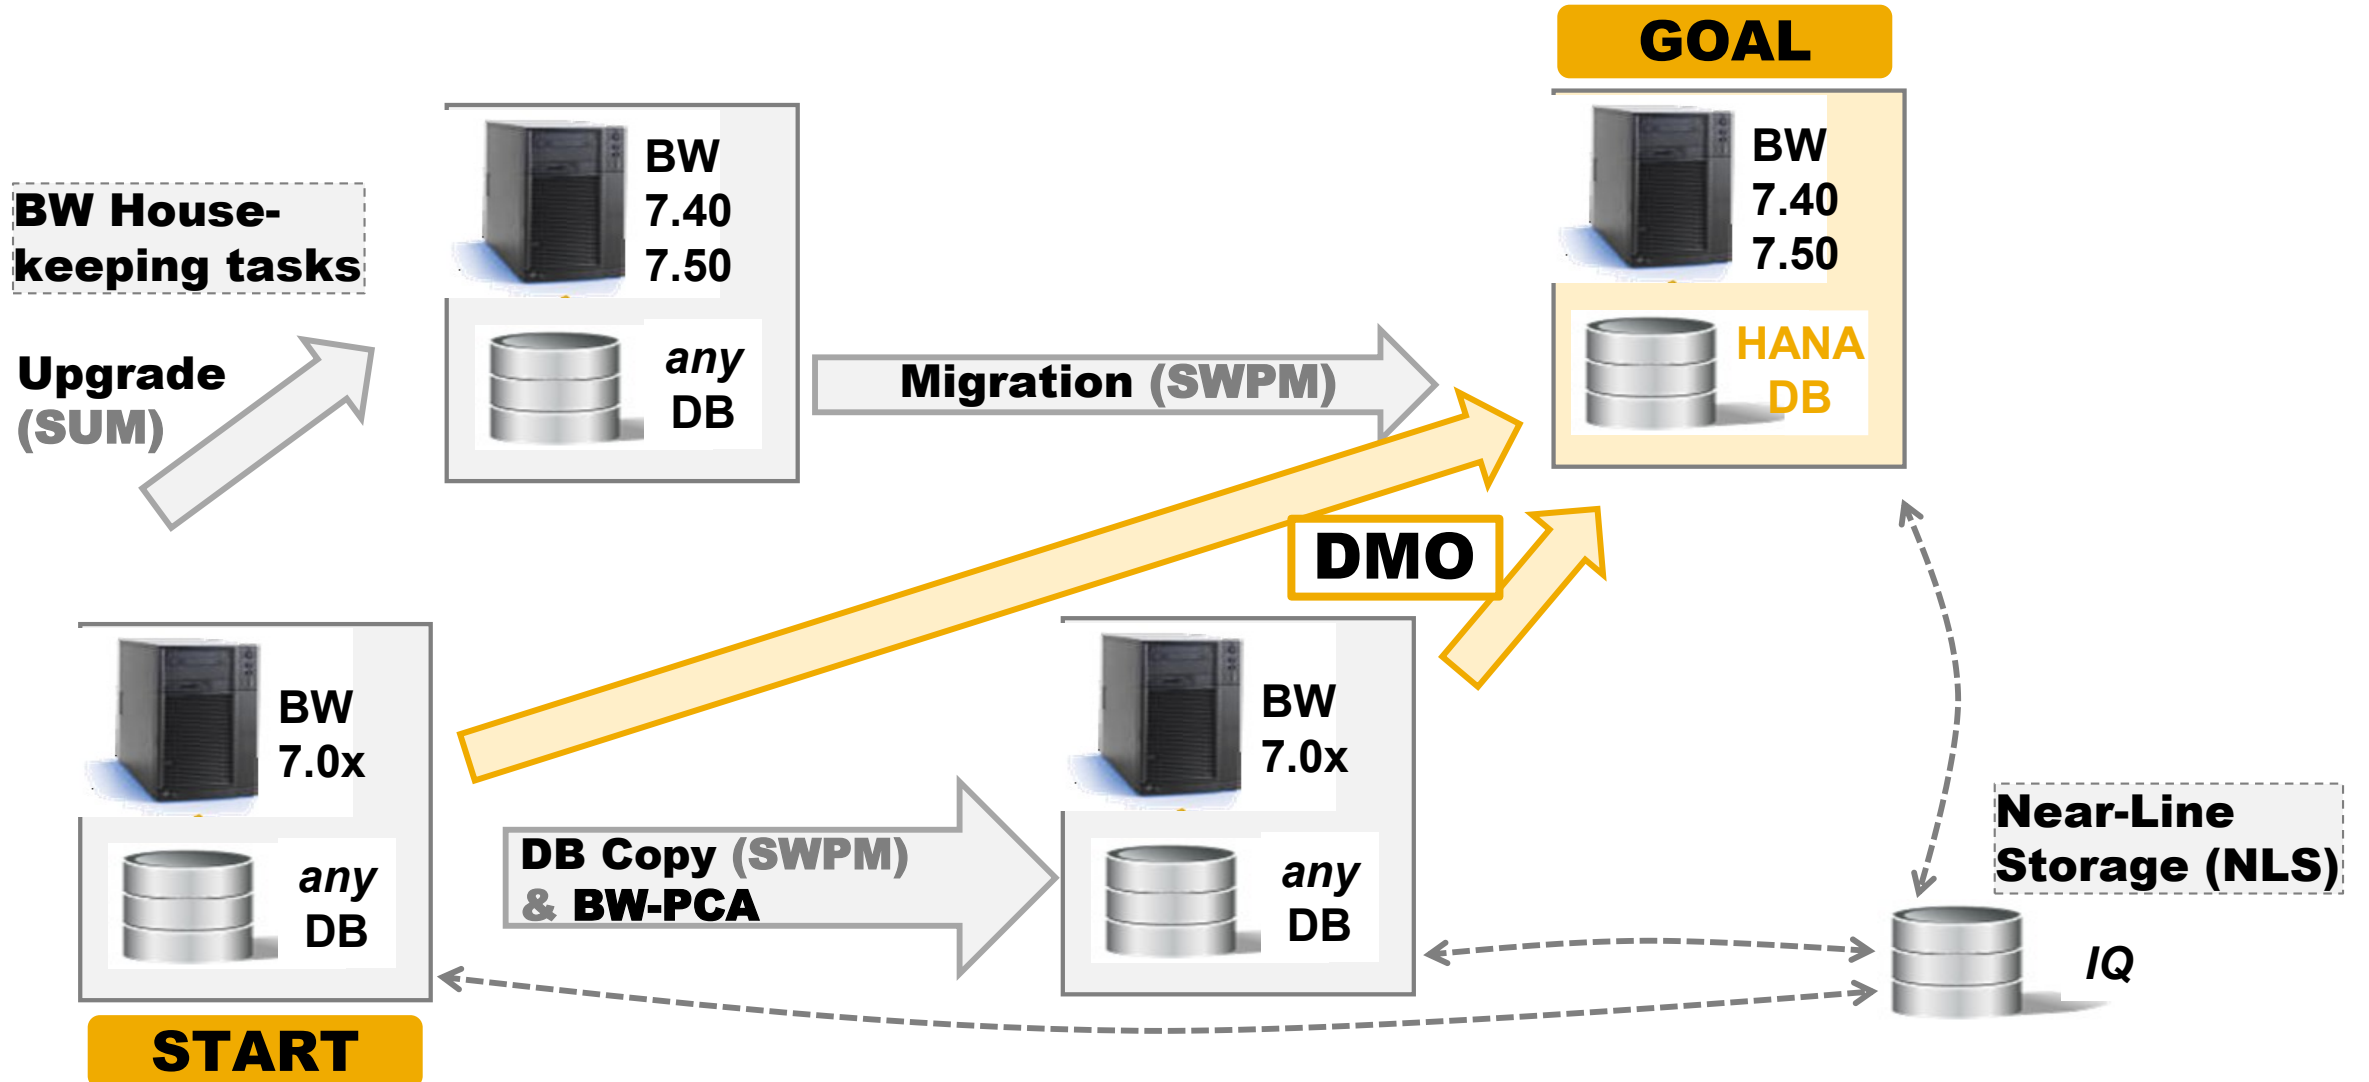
GOAL

BW House-keeping tasks

BW
7.40
7.50

any
DB

Upgrade
(SUM)

Migration (SWPM)

BW
7.40
7.50

HANA
DB

DMO

BW
7.0x

any
DB

BW
7.0x

any
DB

DB Copy (SWPM)
& BW-PCA

Near-Line
Storage (NLS)

IQ

START